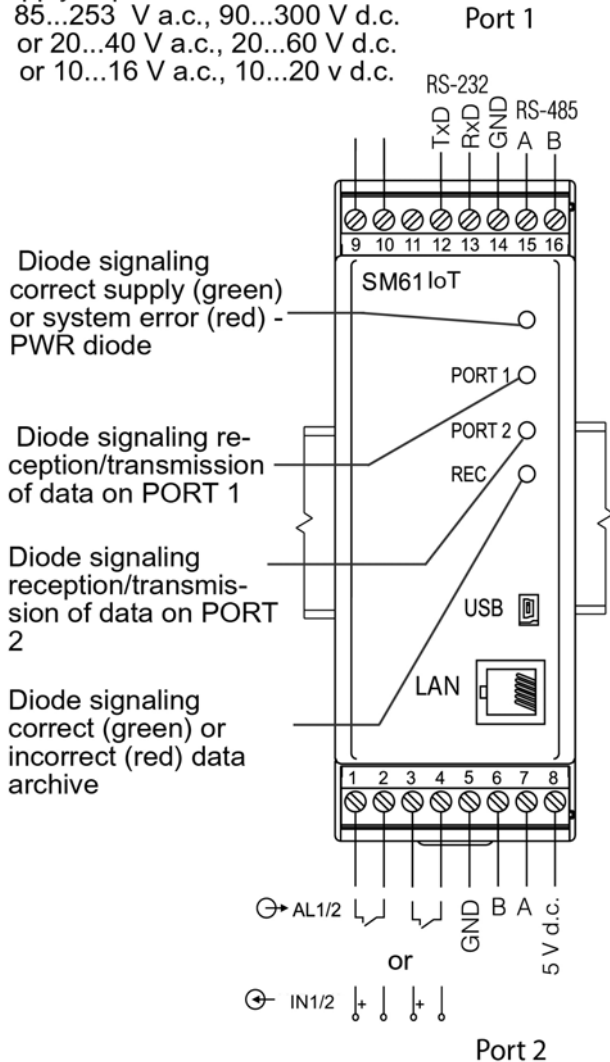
85...253 V a.c., 90...300 V d.c. or 20...40 V a.c., 20...60 V d.c. or 10...16 V a.c., 10...20 v d.c.

Port 1

RS-232
TxD RxD GND
RS-485
A B

9 10 11 12 13 14 15 16

SM61 IoT

Diode signaling correct supply (green) or system error (red) - PWR diode

PORT 1

Diode signaling reception/transmission of data on PORT 1

PORT 2

REC

Diode signaling reception/transmission of data on PORT 2

USB

LAN

Diode signaling correct (green) or incorrect (red) data archive

1 2 3 4 5 6 7 8

AL1/2

GND B A 5 V d.c.

or

IN1/2 + +

Port 2